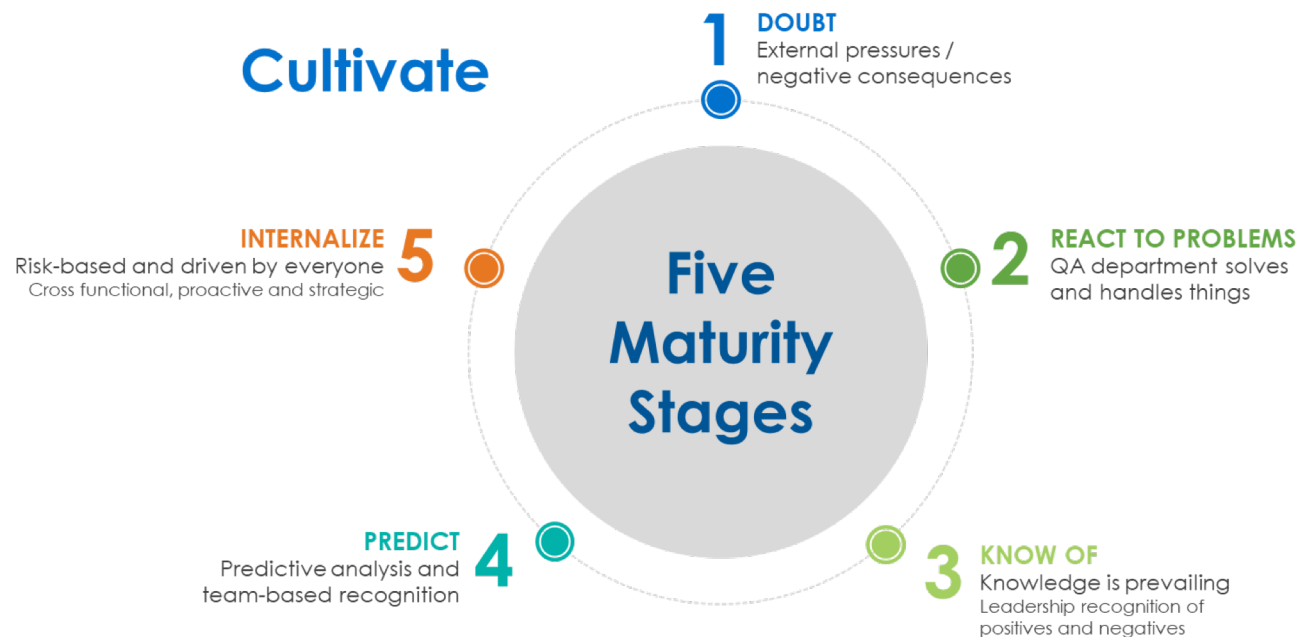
Cultivate

1 DOUBT
External pressures / negative consequences

Five Maturity Stages

INTERNALIZE 5
Risk-based and driven by everyone
Cross functional, proactive and strategic

2 REACT TO PROBLEMS
QA department solves and handles things

PREDICT 4
Predictive analysis and team-based recognition

3 KNOW OF
Knowledge is prevailing
Leadership recognition of positives and negatives